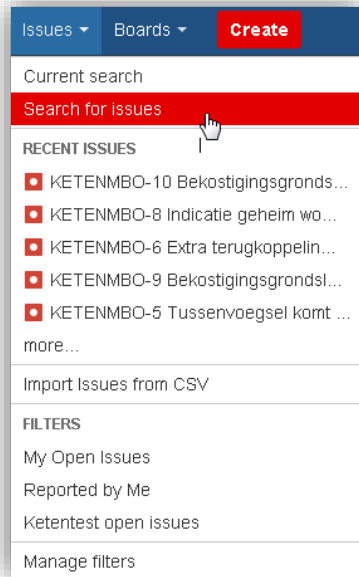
Issues ▾ Boards ▾ Create

Current search
Search for issues

RECENT ISSUES
KETENMBO-10 Bekostigingsgronds...
KETENMBO-8 Indicatie geheim wo...
KETENMBO-6 Extra terugkoppelin...
KETENMBO-9 Bekostigingsgrondsl...
KETENMBO-5 Tussenvoegsel komt ...
more...

Import Issues from CSV

FILTERS
My Open Issues
Reported by Me
Ketentest open issues

Manage filters